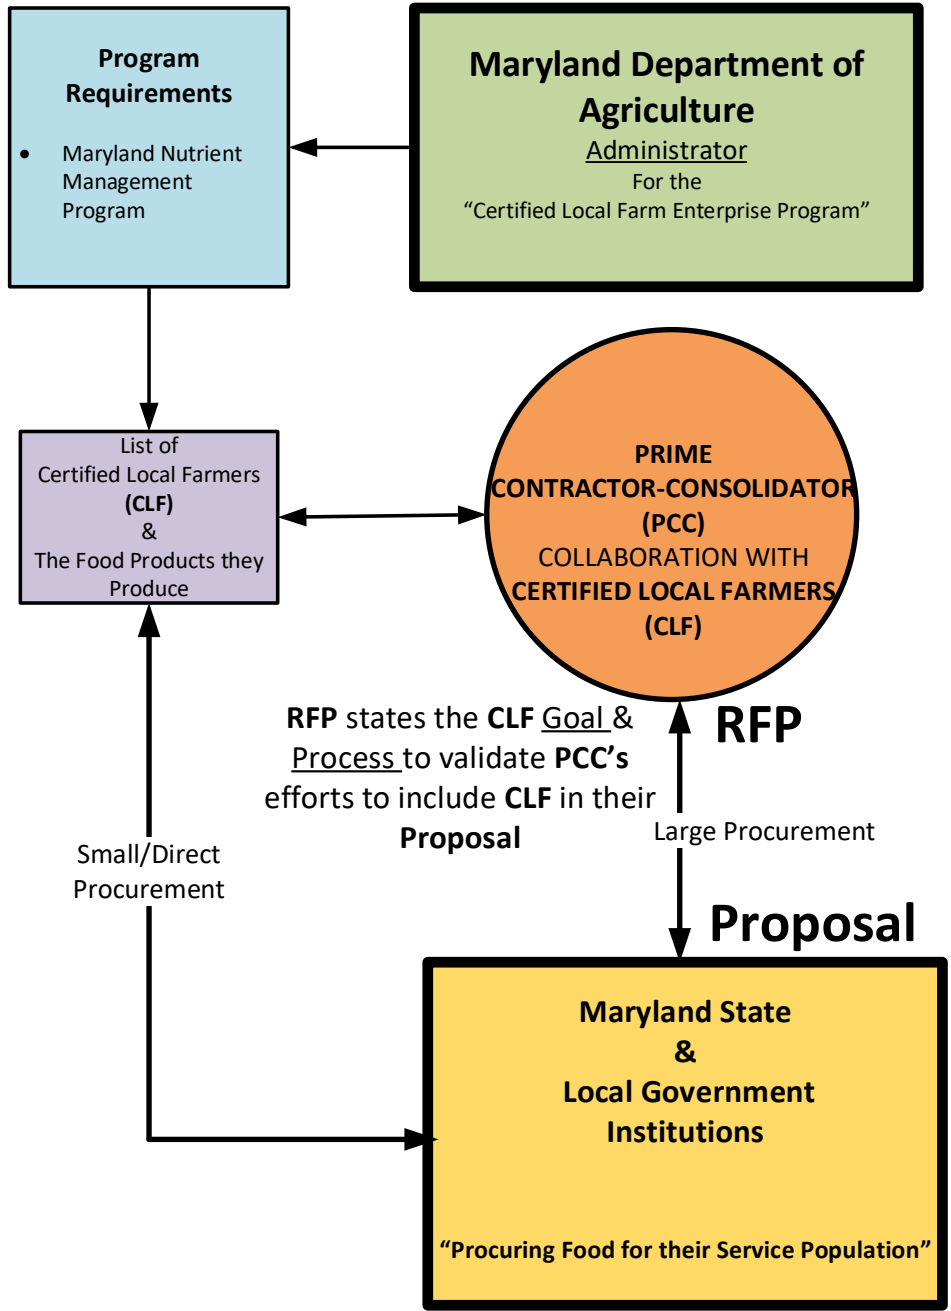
Program Requirements

• Maryland Nutrient Management Program

Maryland Department of Agriculture

Administrator

For the

“Certified Local Farm Enterprise Program”

List of Certified Local Farmers (CLF) & The Food Products they Produce

PRIME CONTRACTOR-CONSOLIDATOR (PCC) COLLABORATION WITH CERTIFIED LOCAL FARMERS (CLF)

RFP states the CLF Goal & Process to validate PCC’s efforts to include CLF in their Proposal

RFP

Small/Direct Procurement

Large Procurement

Proposal

Maryland State & Local Government Institutions

“Procuring Food for their Service Population”